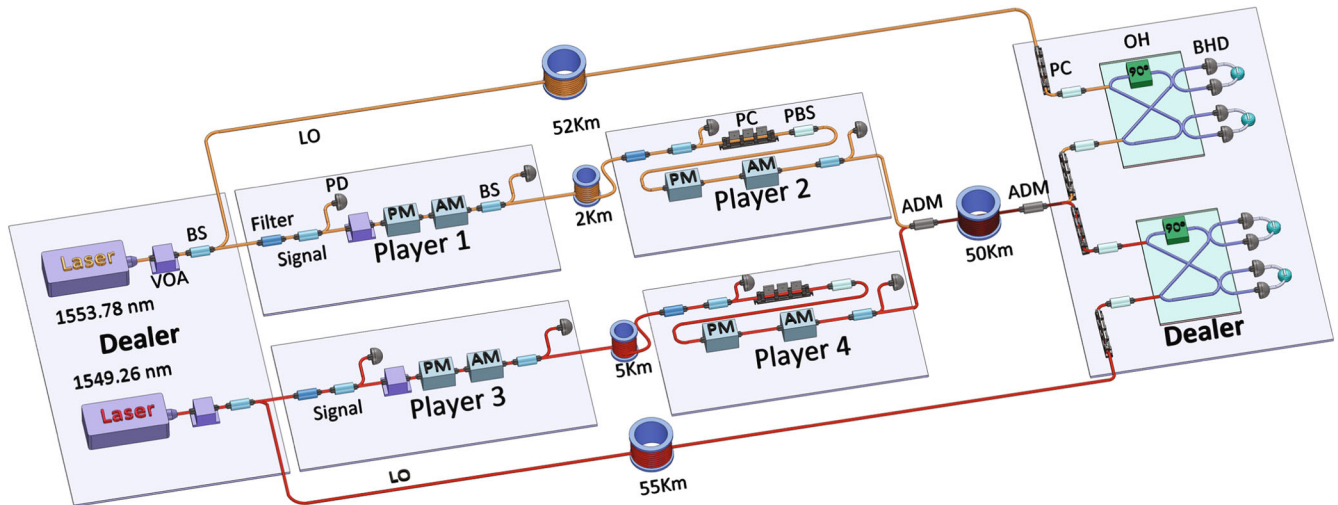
52Km

LO

PC

OH

BHD

$90^o$

PC

PBS

PD

Filter

BS

PM

AM

BS

2Km

PM

AM

Player 2

ADM

ADM

Laser

VOA

Signal

Player 1

50Km

1553.78 nm

Dealer

1549.26 nm

$90^o$

PM

AM

Player 4

Dealer

Laser

Signal

PM

AM

Player 3

5Km

LO

55Km